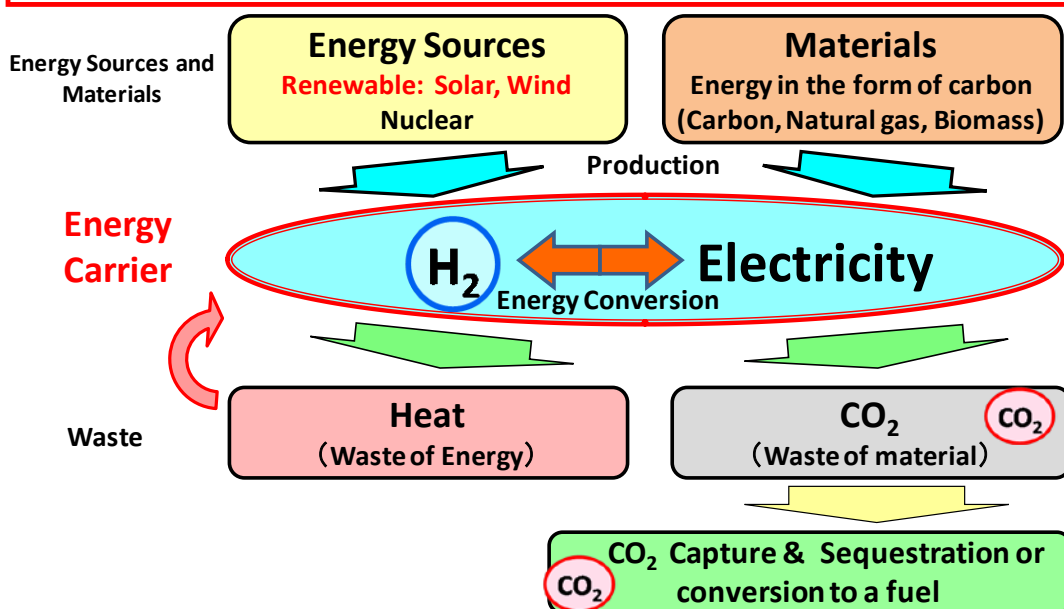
Energy Sources and Materials

Energy Sources
Renewable: Solar, Wind
Nuclear

Materials
Energy in the form of carbon
(Carbon, Natural gas, Biomass)

Production

Energy Carrier

$H_2$

Electricity

Energy Conversion

Waste

Heat
（Waste of Energy）

$CO_2$
（Waste of material）

$CO_2$

$CO_2$ Capture & Sequestration or conversion to a fuel

$CO_2$